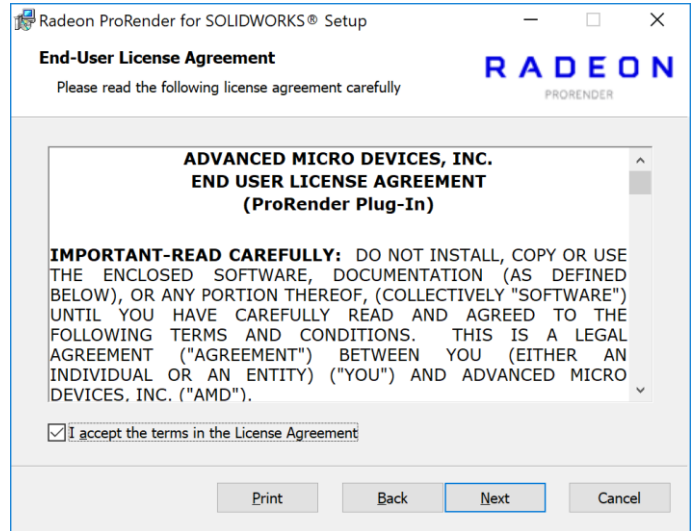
Radeon ProRender for SOLIDWORKS® Setup

End-User License Agreement

Please read the following license agreement carefully

RADEON
PRORENDER

ADVANCED MICRO DEVICES, INC.
END USER LICENSE AGREEMENT
(ProRender Plug-In)

IMPORTANT-READ CAREFULLY: DO NOT INSTALL, COPY OR USE THE ENCLOSED SOFTWARE, DOCUMENTATION (AS DEFINED BELOW), OR ANY PORTION THEREOF, (COLLECTIVELY "SOFTWARE") UNTIL YOU HAVE CAREFULLY READ AND AGREED TO THE FOLLOWING TERMS AND CONDITIONS. THIS IS A LEGAL AGREEMENT ("AGREEMENT") BETWEEN YOU (EITHER AN INDIVIDUAL OR AN ENTITY) ("YOU") AND ADVANCED MICRO DEVICES, INC. ("AMD").

I accept the terms in the License Agreement

Print Back Next Cancel